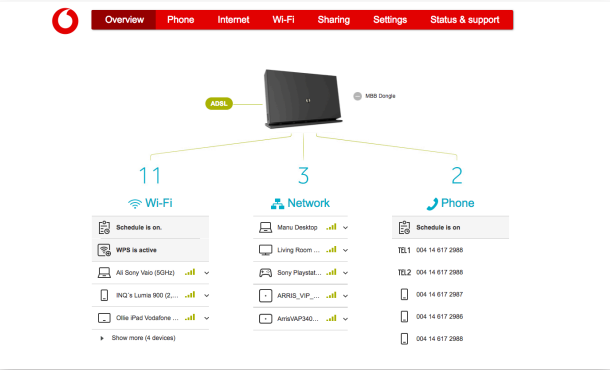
Overview Phone Internet Wi-Fi Sharing Settings Status & support

ADSL

MBB Dongle

11
Wi-Fi

Schedule is on.

WPS is active

Ali Sony Vaio (5GHz)

INQ's Lumia 900 (2,...

Ollie iPad Vodafone ...

Show more (4 devices)

3
Network

Manu Desktop

Living Room ...

Sony Playstat...

ARRIS_VIP_...

ArrisVAP340...

2
Phone

Schedule is on

TEL1 004 14 617 2988

TEL2 004 14 617 2988

004 14 617 2987

004 14 617 2986

004 14 617 2988